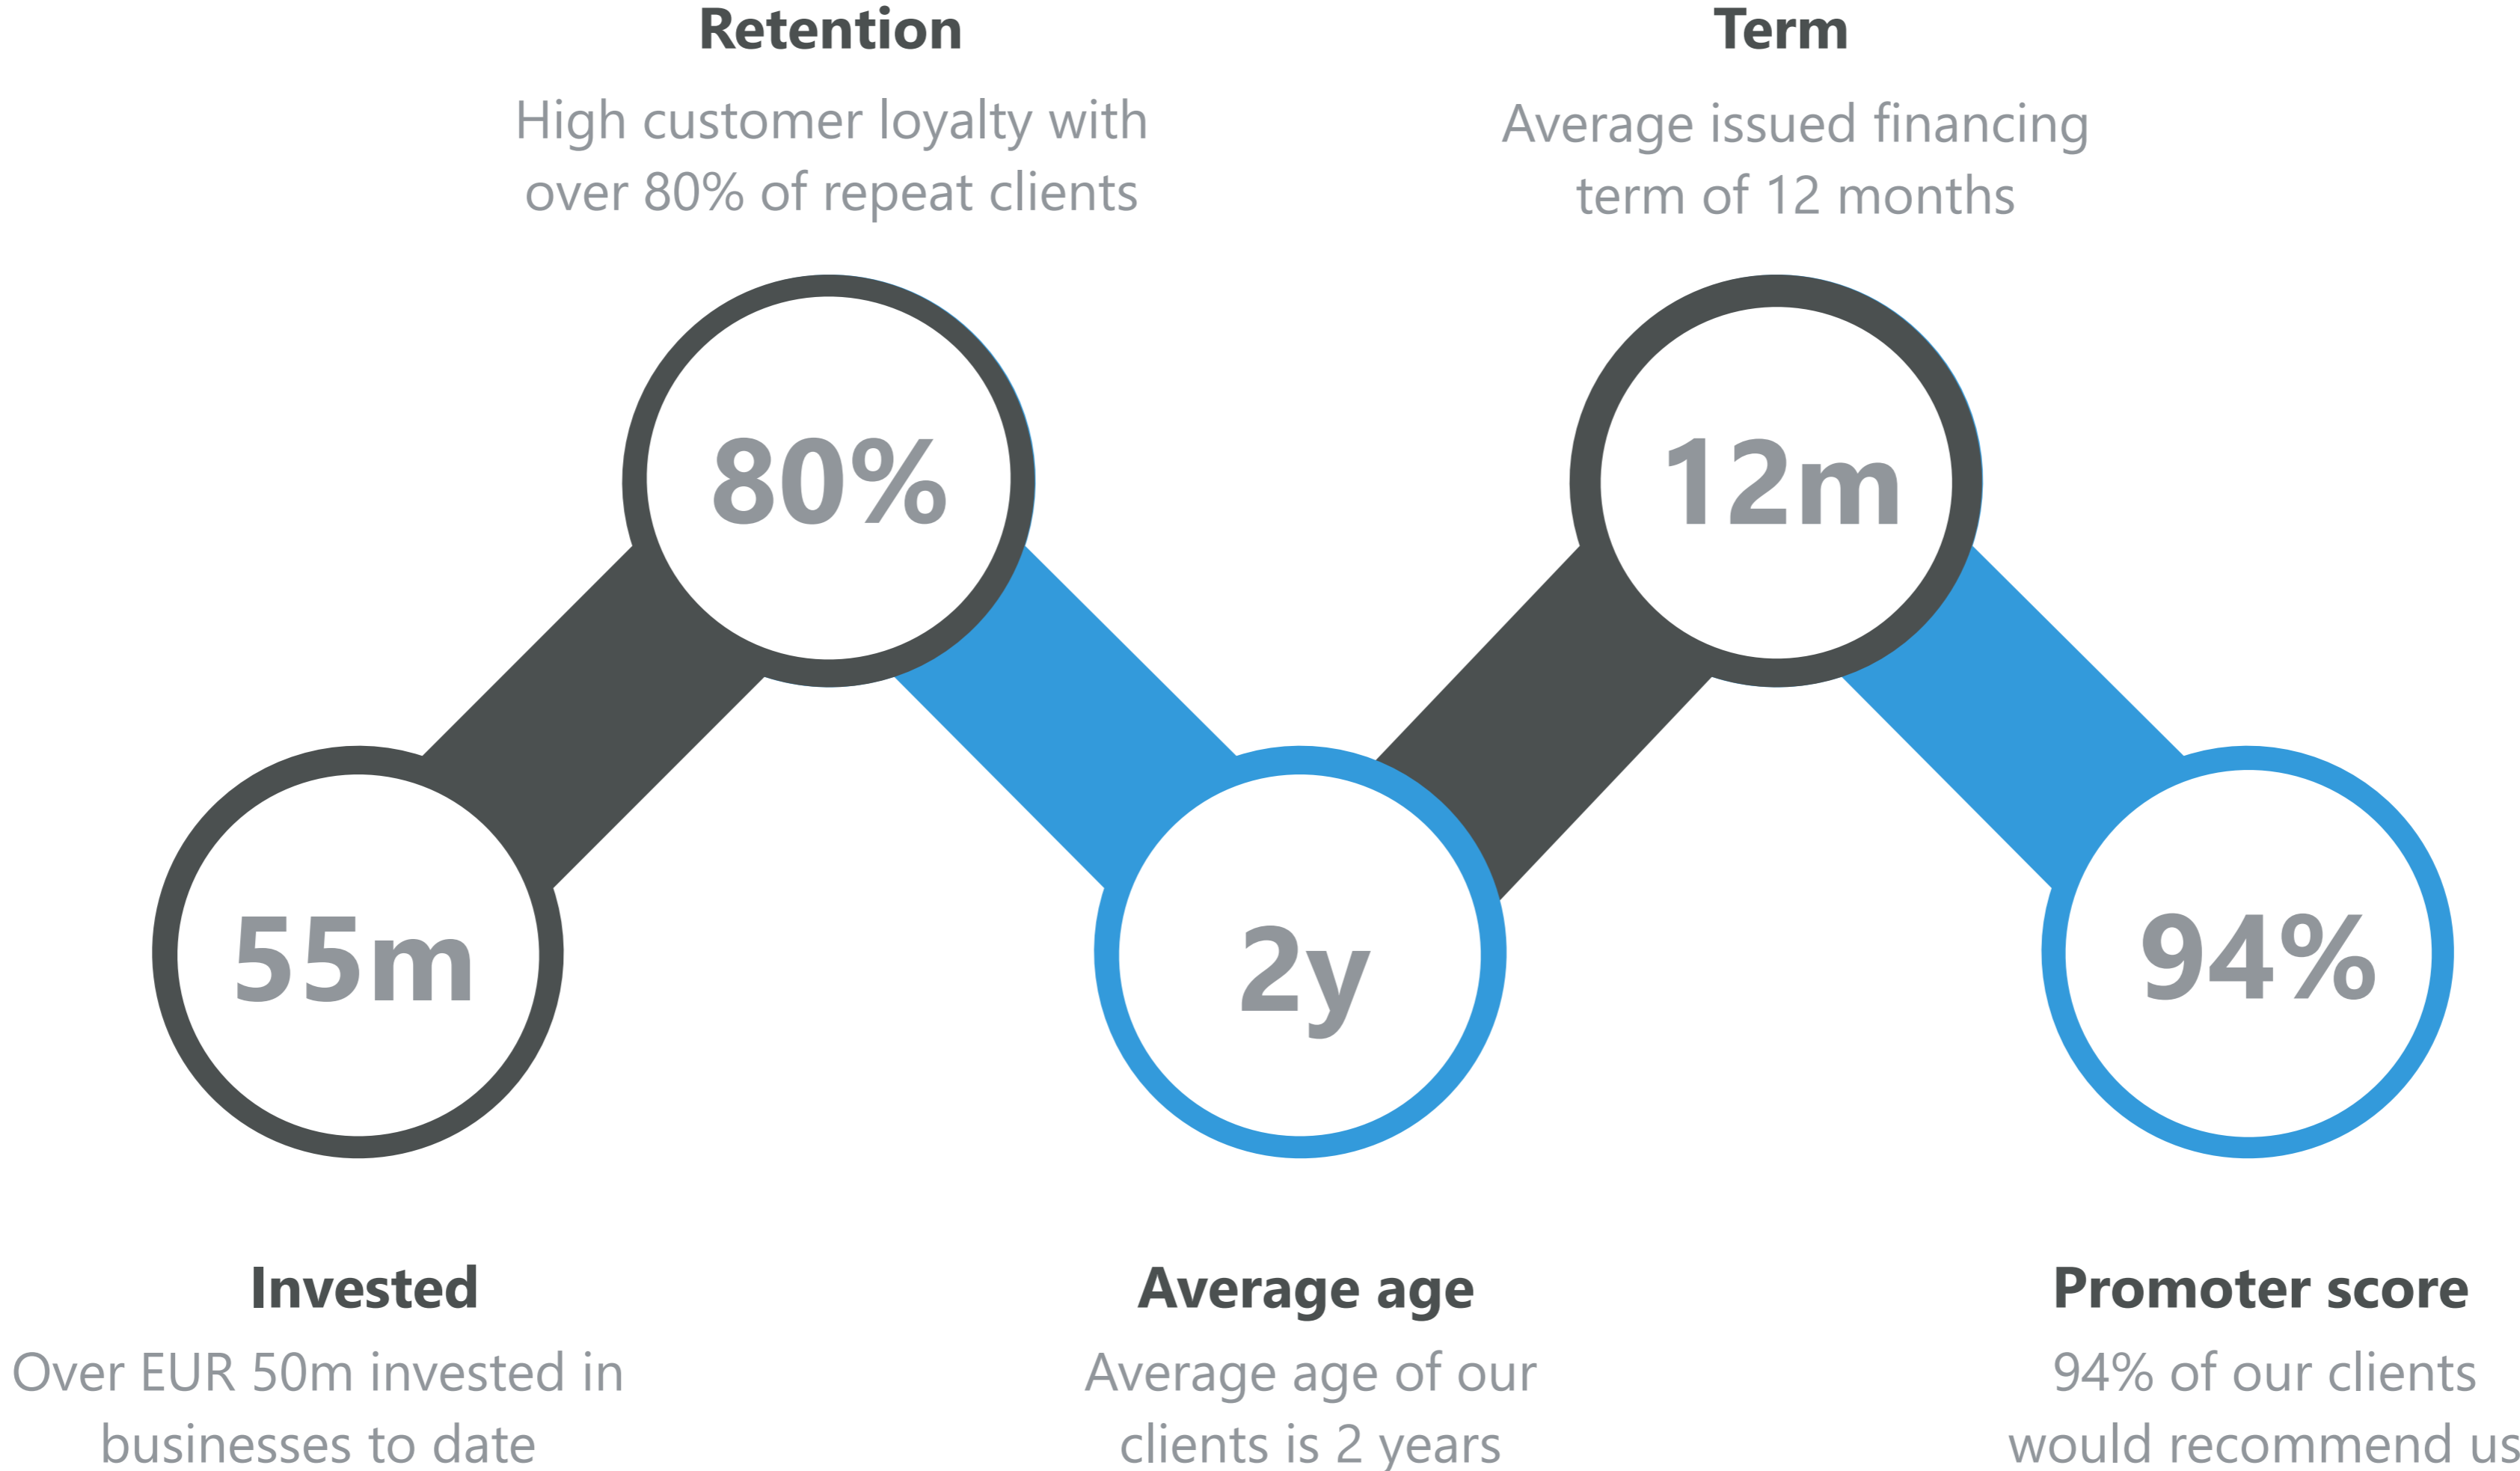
Retention

High customer loyalty with over 80% of repeat clients

Term

Average issued financing term of 12 months

80%

12m

55m

2y

94%

Invested

Over EUR 50m invested in businesses to date

Average age

Average age of our clients is 2 years

Promoter score

94% of our clients would recommend us